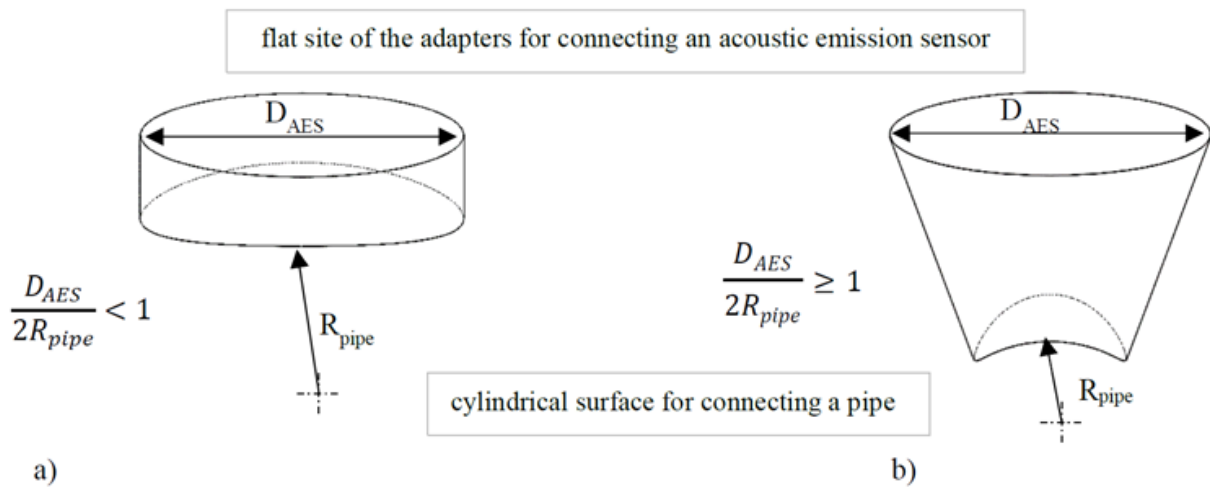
flat site of the adapters for connecting an acoustic emission sensor

$D_{AES}$

$\frac{D_{AES}}{2R_{pipe}} < 1$

$R_{pipe}$

$D_{AES}$

$\frac{D_{AES}}{2R_{pipe}} \geq 1$

$R_{pipe}$

cylindrical surface for connecting a pipe

a)

b)